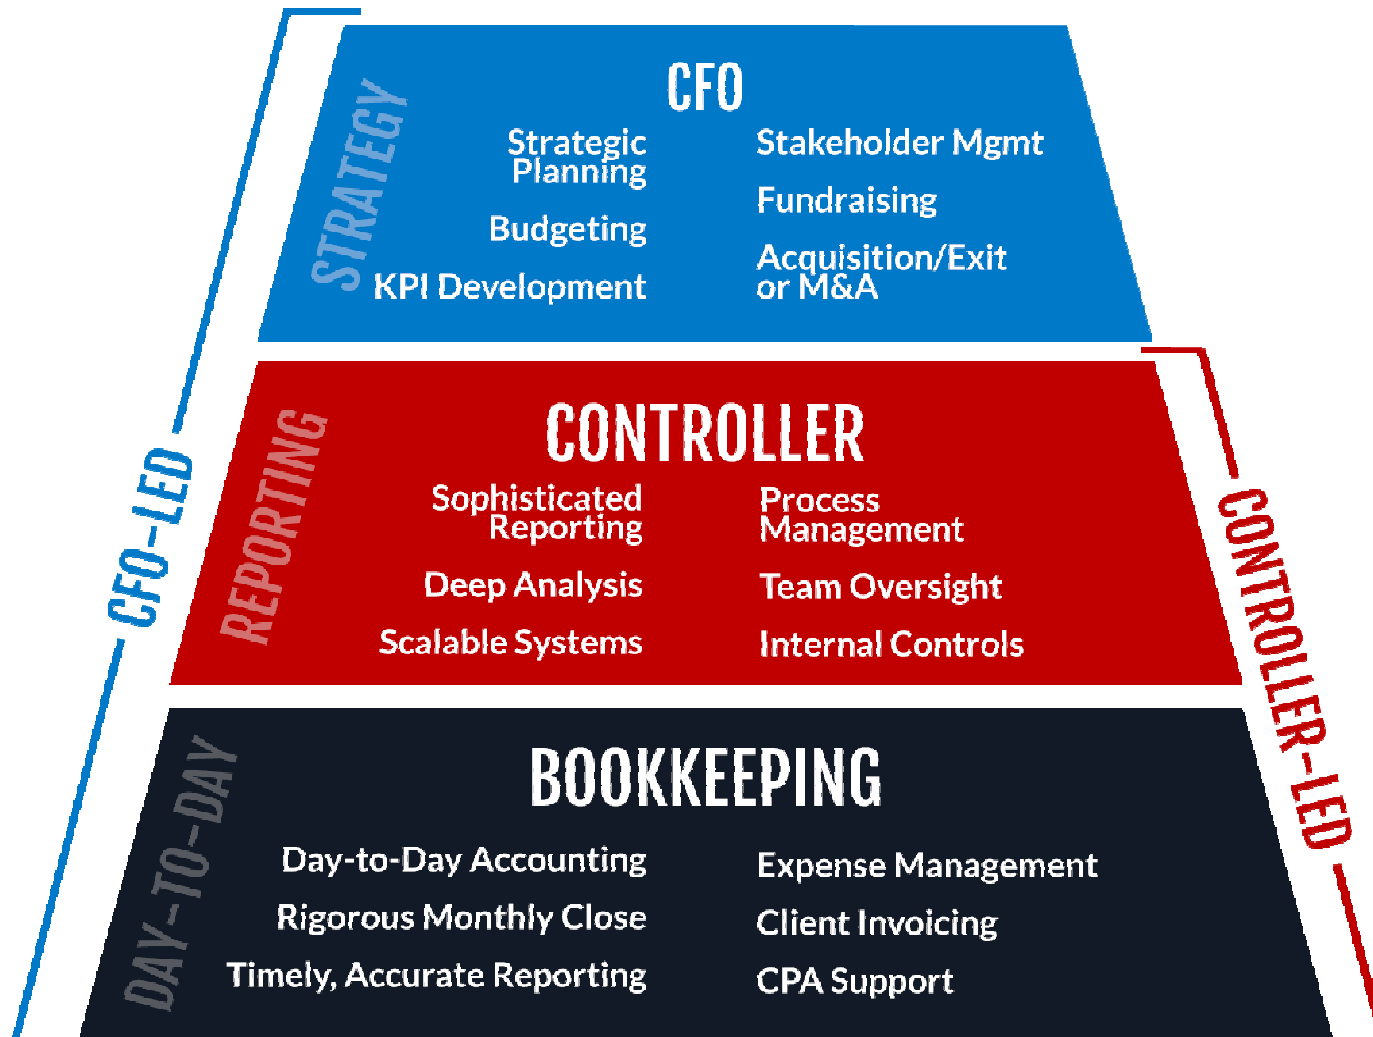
CFO-LED

CONTROLLER-LED

STRATEGY

CFO

Strategic Planning

Budgeting

KPI Development

Stakeholder Mgmt

Fundraising

Acquisition/Exit or M&A

REPORTING

CONTROLLER

Sophisticated Reporting

Deep Analysis

Scalable Systems

Process Management

Team Oversight

Internal Controls

DAY-TO-DAY

BOOKKEEPING

Day-to-Day Accounting

Rigorous Monthly Close

Timely, Accurate Reporting

Expense Management

Client Invoicing

CPA Support